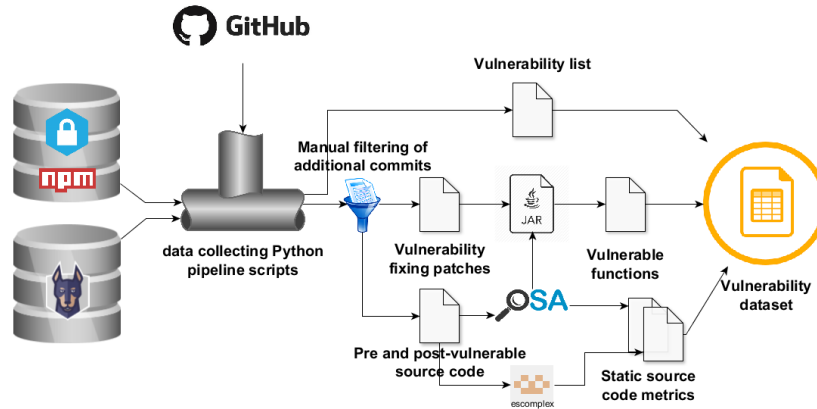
GitHub

Vulnerability list

npm

Manual filtering of additional commits

data collecting Python pipeline scripts

Vulnerability fixing patches

JAR

Vulnerable functions

Vulnerability dataset

OSA

Pre and post-vulnerable source code

escomplex

Static source code metrics